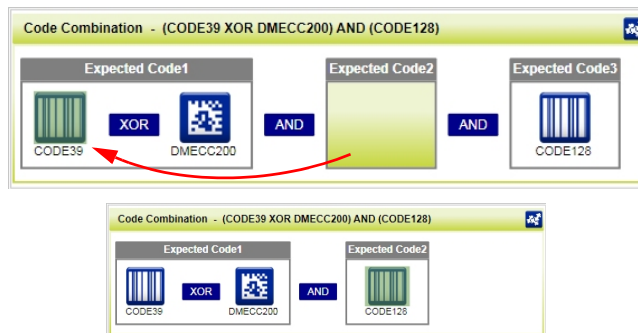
Code Combination - (CODE39 XOR DMECC200) AND (CODE128)

Expected Code1

CODE39 XOR DMECC200

AND

Expected Code2

AND

Expected Code3

CODE128

Code Combination - (CODE39 XOR DMECC200) AND (CODE128)

Expected Code1

CODE39 XOR DMECC200

AND

Expected Code2

CODE128